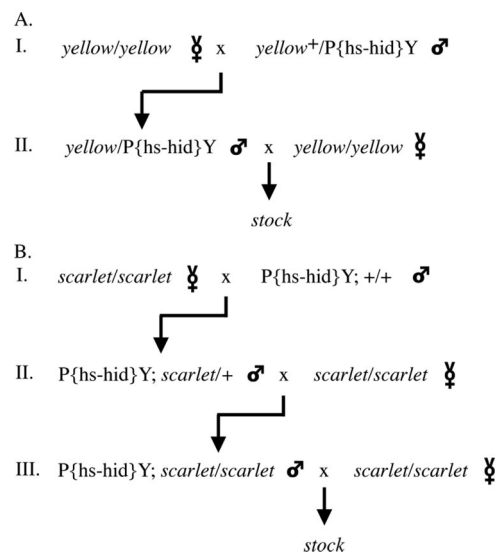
A.

I. yellow/yellow ☿ x yellow$^{+}$/P{hs-hid}Y ♂

II. yellow/P{hs-hid}Y ♂ x yellow/yellow ☿

stock

B.

I. scarlet/scarlet ☿ x P{hs-hid}Y; +/+ ♂

II. P{hs-hid}Y; scarlet/+ ♂ x scarlet/scarlet ☿

III. P{hs-hid}Y; scarlet/scarlet ♂ x scarlet/scarlet ☿

stock